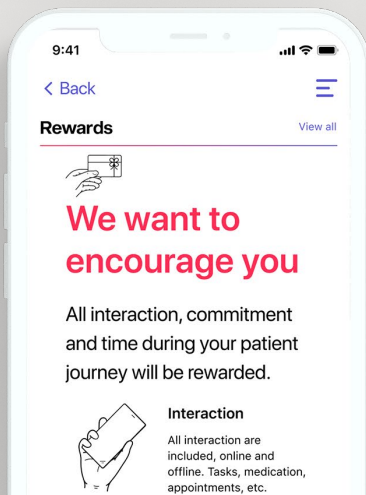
9:41

< Back

Rewards

View all

We want to encourage you

All interaction, commitment and time during your patient journey will be rewarded.

Interaction

All interaction are included, online and offline. Tasks, medication, appointments, etc.